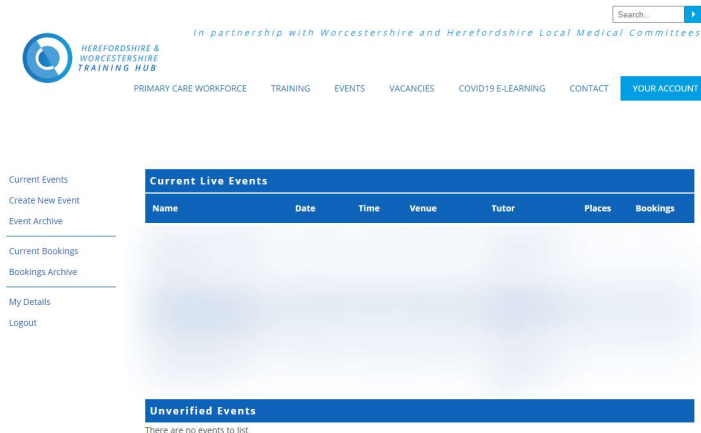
Search...

In partnership with Worcestershire and Herefordshire Local Medical Committees

HEREFORDSHIRE & WORCESTERSHIRE TRAINING HUB

PRIMARY CARE WORKFORCE TRAINING EVENTS VACANCIES COVID19 E-LEARNING CONTACT YOUR ACCOUNT

Current Events
Create New Event
Event Archive

Current Bookings
Bookings Archive

My Details
Logout

Current Live Events

| Name | Date | Time | Venue | Tutor | Places | Bookings |
|---|---|---|---|---|---|---|
| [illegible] | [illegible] | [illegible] | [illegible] | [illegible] | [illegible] | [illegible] |

Unverified Events

There are no events to list